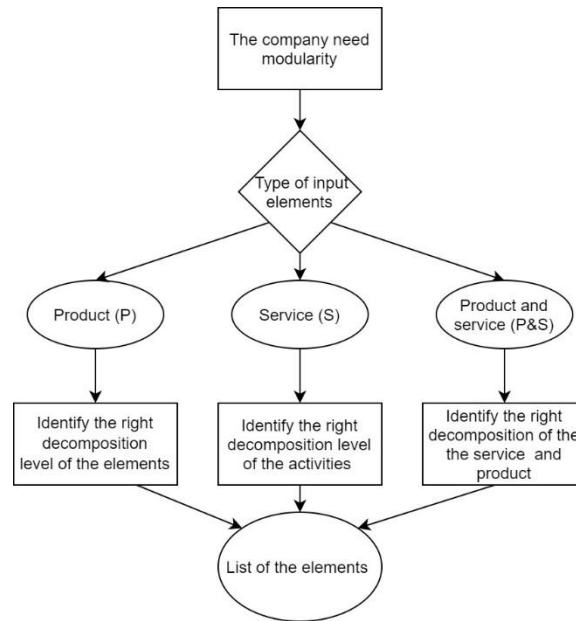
The company need modularity

Type of input elements

Product (P)

Service (S)

Product and service (P&S)

Identify the right decomposition level of the elements

Identify the right decomposition level of the activities

Identify the right decomposition of the the service and product

List of the elements